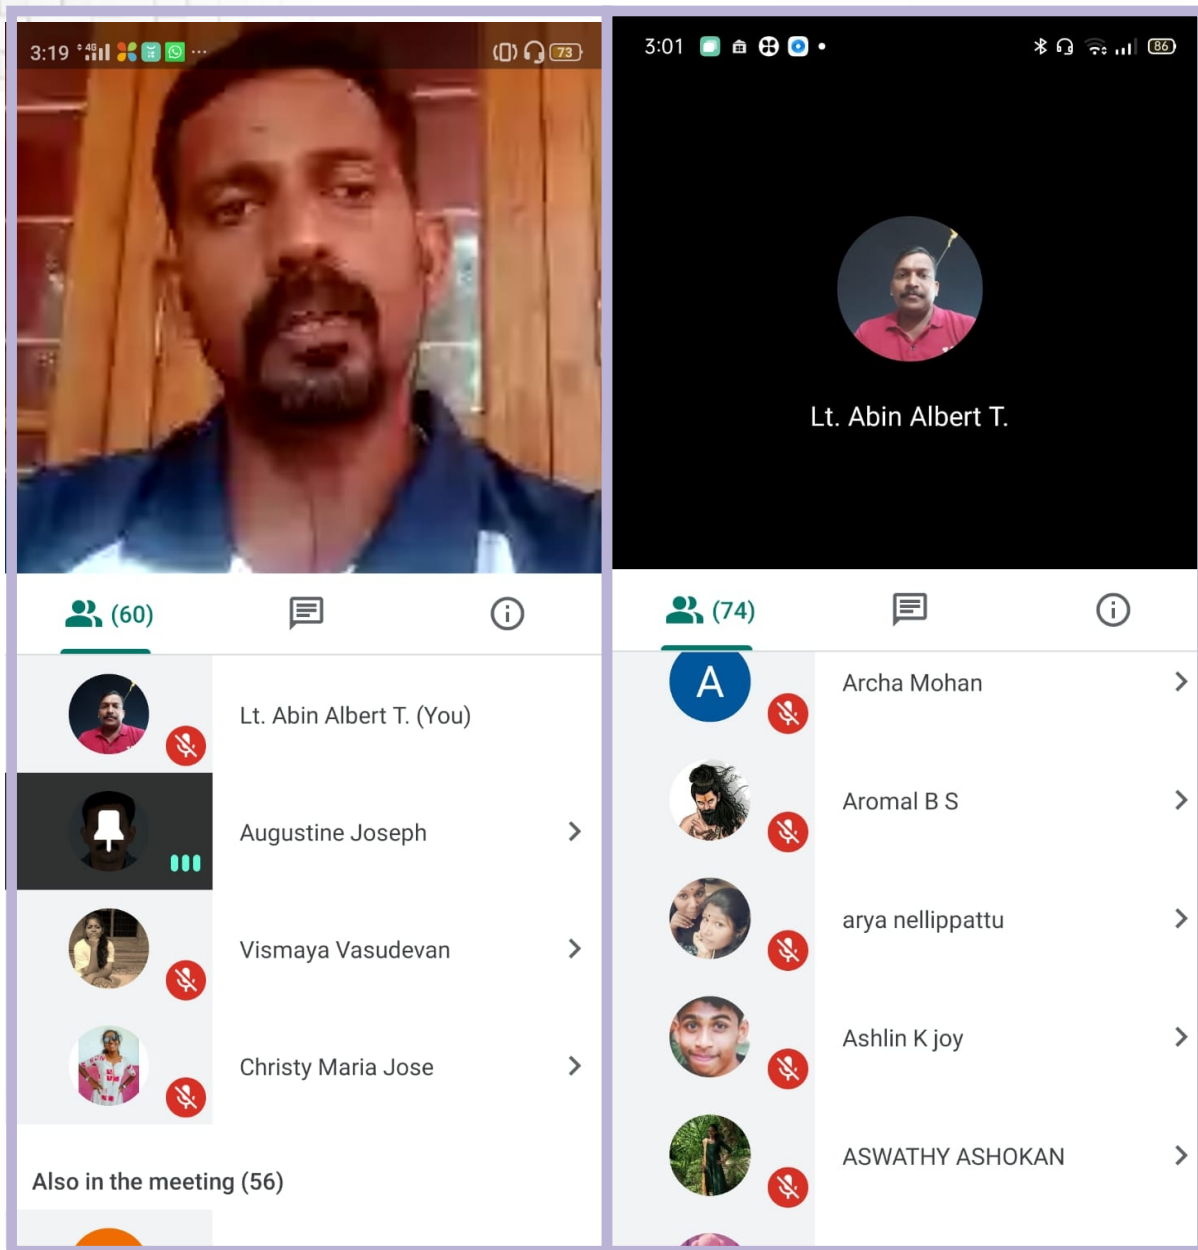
3:19 4G 73

(60)

Lt. Abin Albert T. (You)

Augustine Joseph

Vismaya Vasudevan

Christy Maria Jose

Also in the meeting (56)

3:01 86

Lt. Abin Albert T.

(74)

A

Archa Mohan

Aromal B S

arya nellippattu

Ashlin K joy

ASWATHY ASHOKAN